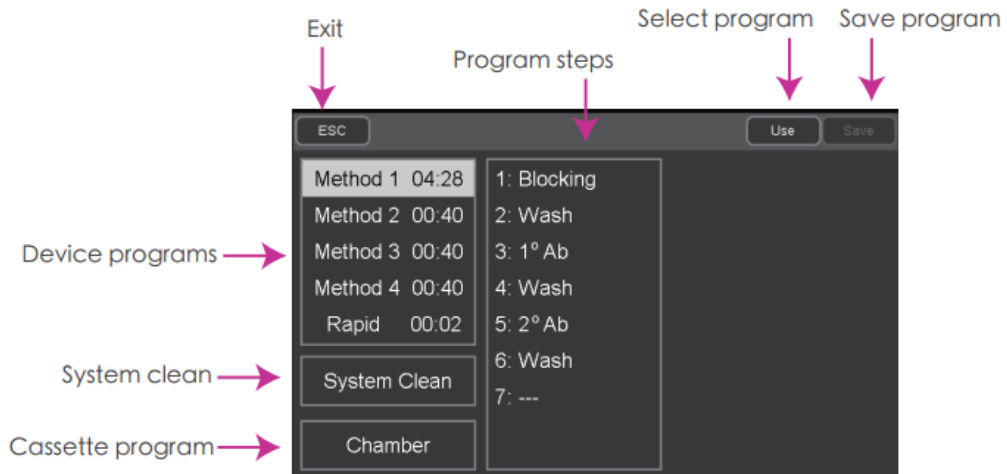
Exit

Program steps

Select program

Save program

ESC

Use

Save

Method 1 04:28
Method 2 00:40
Method 3 00:40
Method 4 00:40
Rapid 00:02

1: Blocking
2: Wash
3: 1° Ab
4: Wash
5: 2° Ab
6: Wash
7: ---

Device programs

System clean

System Clean

Cassette program

Chamber